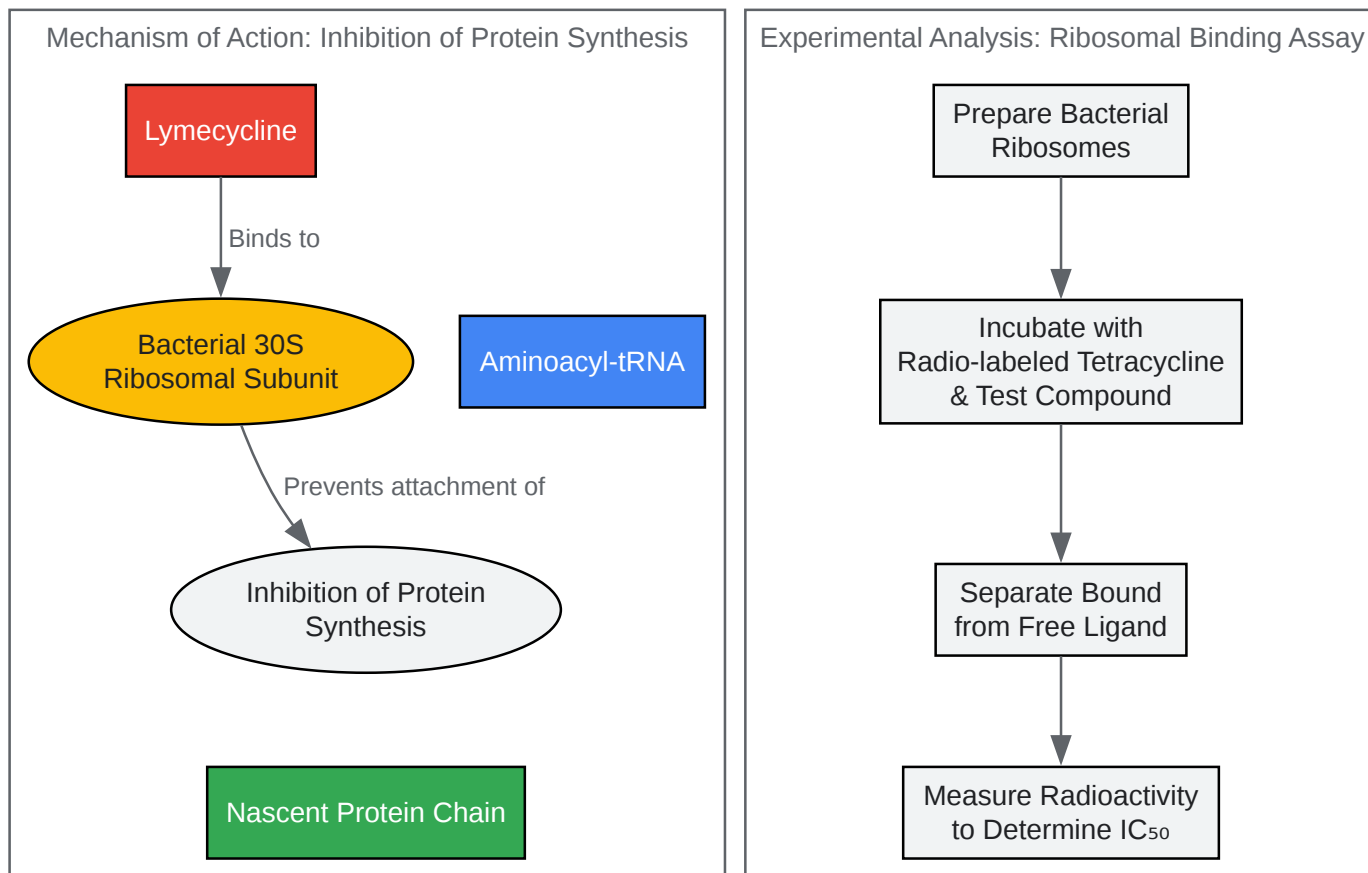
Mechanism of Action: Inhibition of Protein Synthesis

Lymecycline

Binds to

Bacterial 30S Ribosomal Subunit

Aminoacyl-tRNA

Prevents attachment of

Inhibition of Protein Synthesis

Nascent Protein Chain

Experimental Analysis: Ribosomal Binding Assay

Prepare Bacterial Ribosomes

Incubate with Radio-labeled Tetracycline & Test Compound

Separate Bound from Free Ligand

Measure Radioactivity to Determine $IC_{50}$